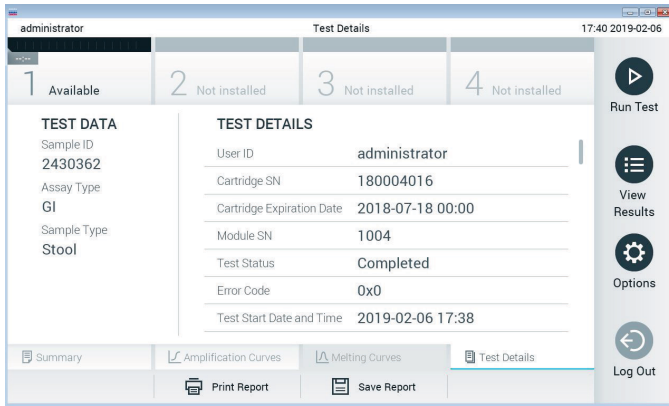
administrator

Test Details

17:40 2019-02-06

--:--

1 Available

2 Not installed

3 Not installed

4 Not installed

Run Test

TEST DATA

Sample ID
2430362

Assay Type
GI

Sample Type
Stool

TEST DETAILS

| User ID | administrator |
|---|---|
| Cartridge SN | 180004016 |
| Cartridge Expiration Date | 2018-07-18 00:00 |
| Module SN | 1004 |
| Test Status | Completed |
| Error Code | 0x0 |
| Test Start Date and Time | 2019-02-06 17:38 |

View Results

Options

Summary

Amplification Curves

Melting Curves

Test Details

Log Out

Print Report

Save Report